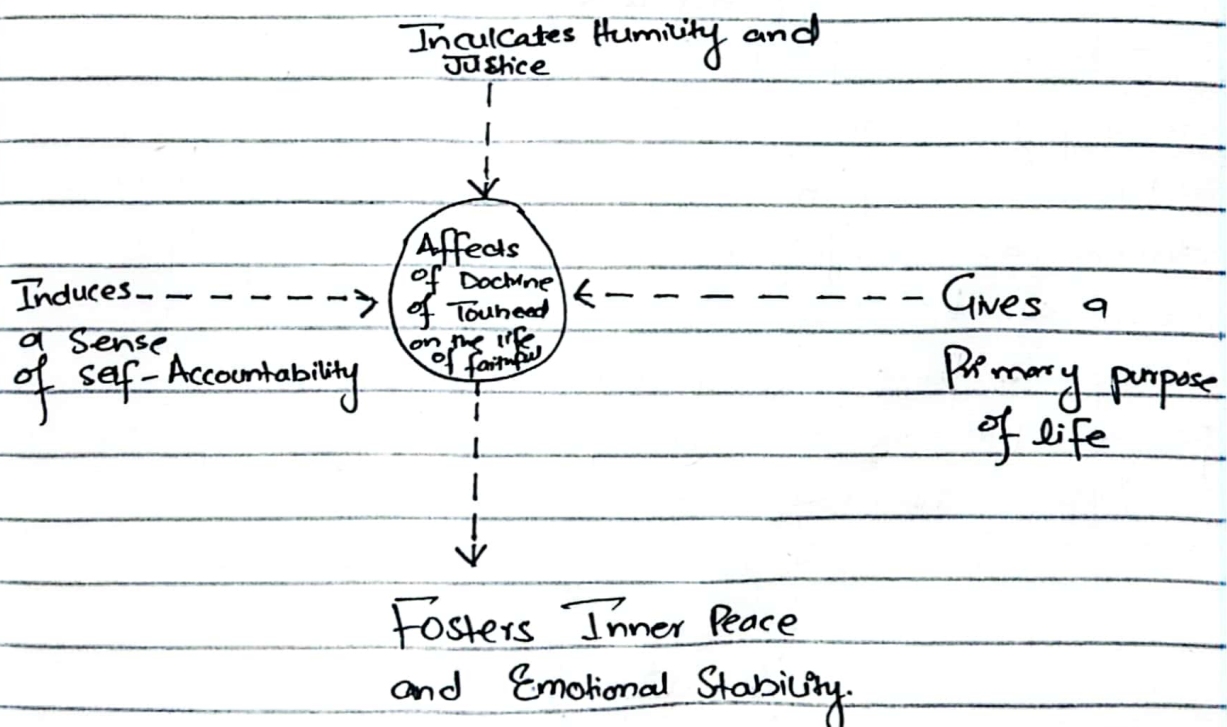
Inculcates Humility and Justice

Induces a Sense of self-Accountability

Affects of Doctrine of Touheed on the life of faithful

Gives a Primary purpose of life

Fosters Inner Peace and Emotional Stability.